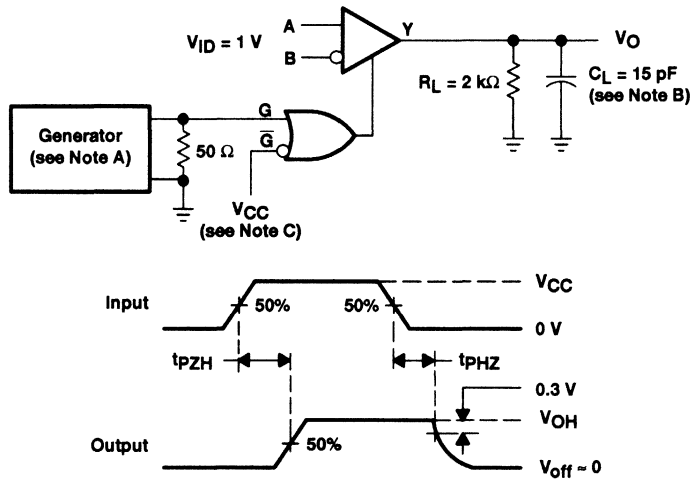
$V_{ID}$ = 1 V

A

B

Y

$V_O$

$R_L$ = 2 kΩ

$C_L$ = 15 pF
(see Note B)

Generator
(see Note A)

50 Ω

G

$\overline{G}$

$V_{CC}$
(see Note C)

Input

50%

50%

$V_{CC}$

0 V

$t_{PZH}$

$t_{PHZ}$

0.3 V

$V_{OH}$

Output

50%

$V_{off} \approx 0$